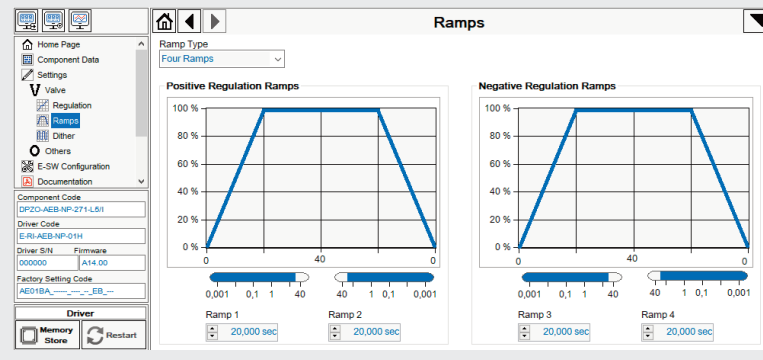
Ramps

Home Page
Component Data
Settings
Valve
Regulation
Ramps
Dither
Others
E-SW Configuration
Documentation

Component Code
DPZO-AEB-NP-271-L5/I
Driver Code
E-RI-AEB-NP-01H
Driver S/N
000000
Firmware
A14.00
Factory Setting Code
AE01BA_----_---_-_EB_---

Driver
Memory Store
Restart

Ramp Type
Four Ramps

Positive Regulation Ramps
100 %
80 %
60 %
40 %
20 %
0 %
0
40
0
0,001 0,1 1 40
40 1 0,1 0,001
Ramp 1
20,000 sec
Ramp 2
20,000 sec

Negative Regulation Ramps
100 %
80 %
60 %
40 %
20 %
0 %
0
40
0
0,001 0,1 1 40
40 1 0,1 0,001
Ramp 3
20,000 sec
Ramp 4
20,000 sec